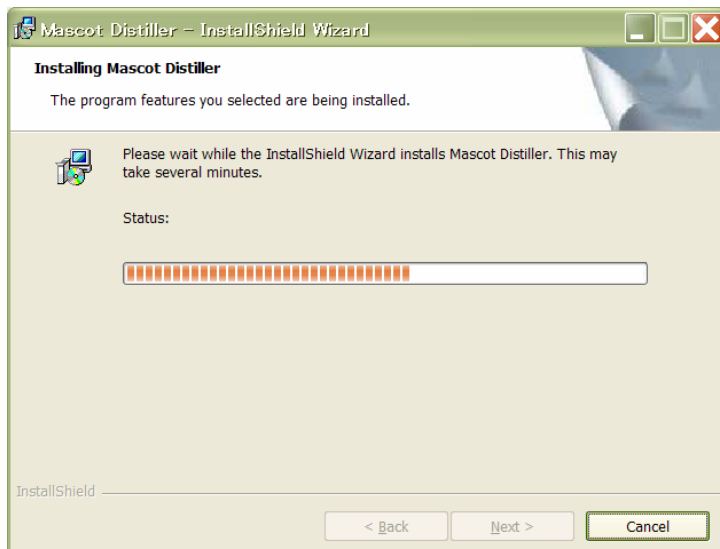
Mascot Distiller - InstallShield Wizard

Installing Mascot Distiller

The program features you selected are being installed.

Please wait while the InstallShield Wizard installs Mascot Distiller. This may take several minutes.

Status:

InstallShield

< Back

Next >

Cancel